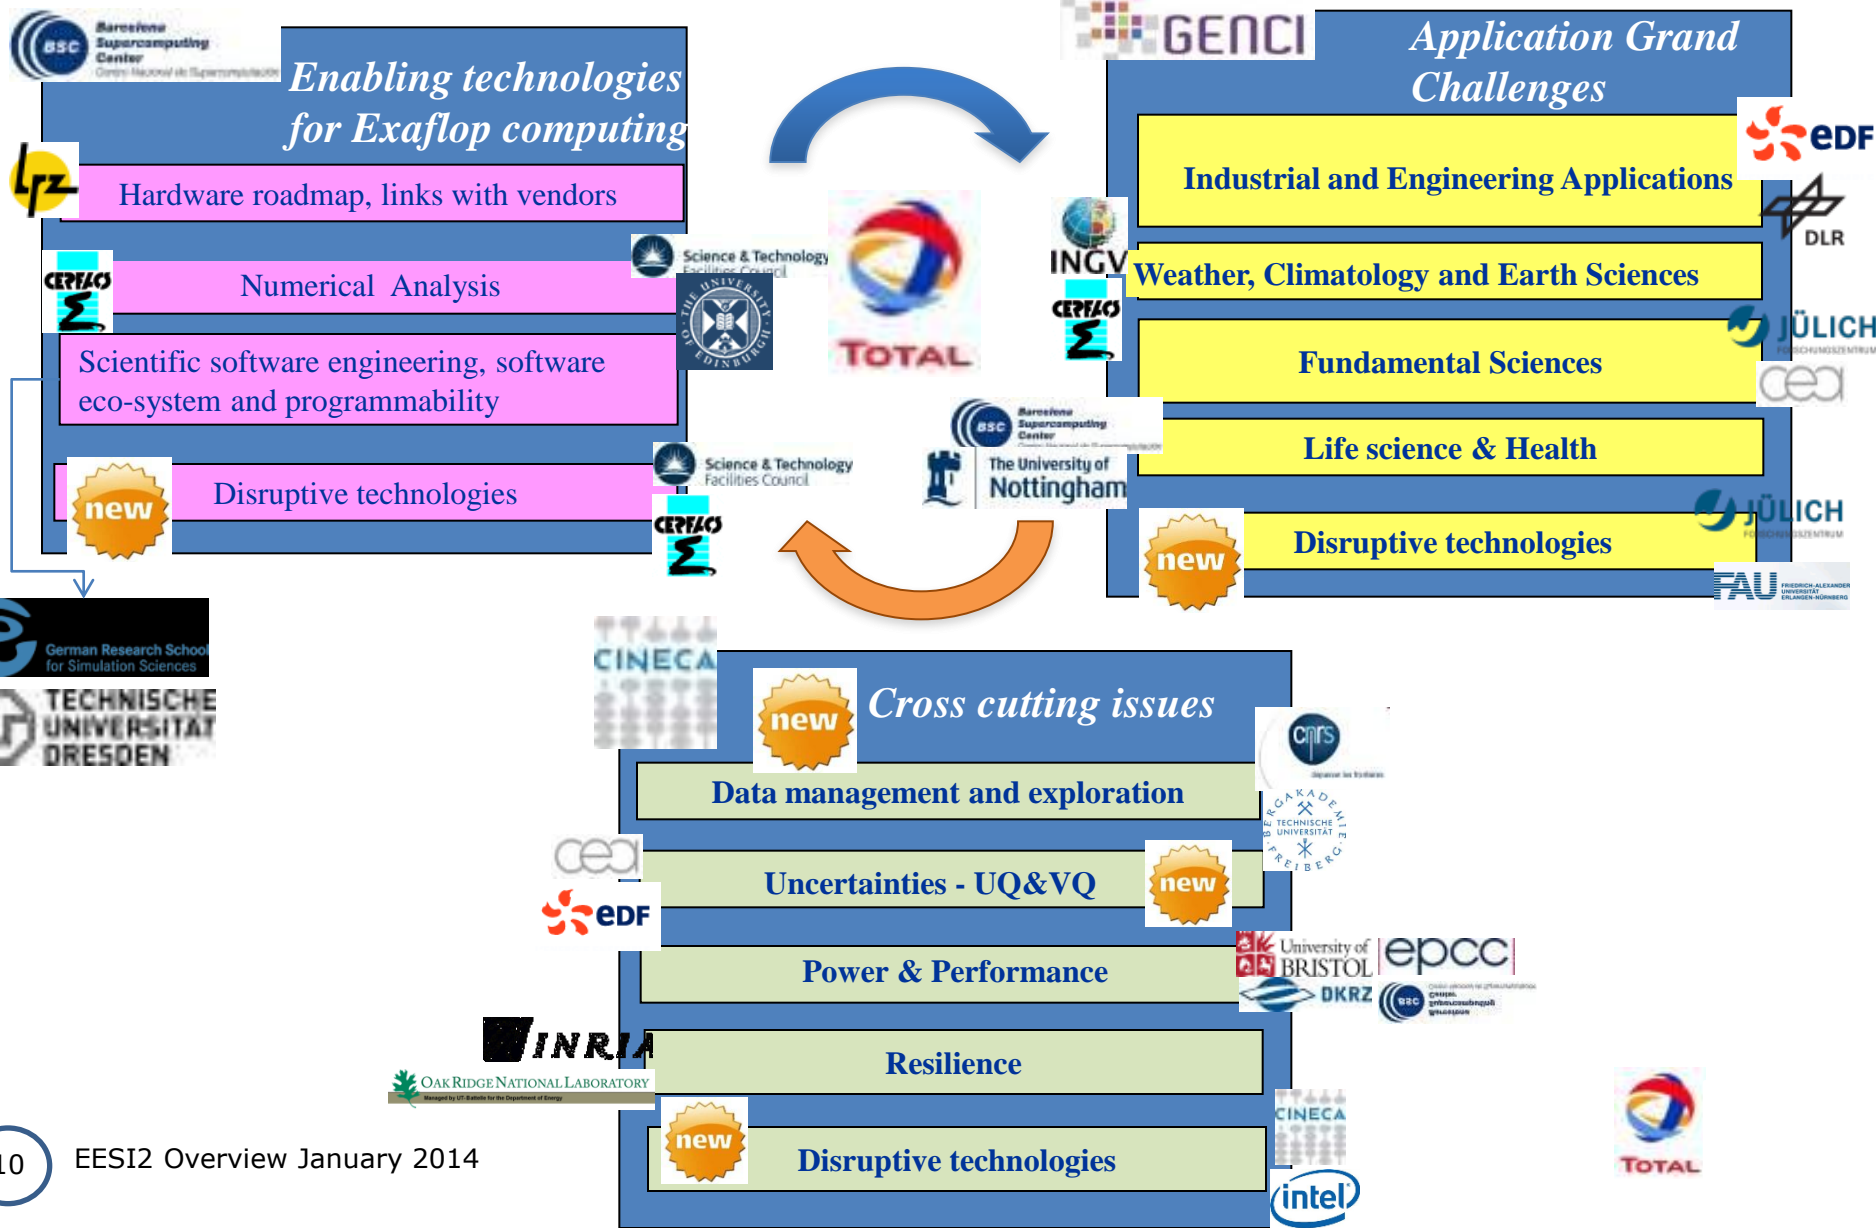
Barcelona Supercomputing Center

Enabling technologies for Exaflop computing

Hardware roadmap, links with vendors

Numerical Analysis

Scientific software engineering, software eco-system and programmability

new

Disruptive technologies

GENCI

Application Grand Challenges

Industrial and Engineering Applications

Weather, Climatology and Earth Sciences

Fundamental Sciences

Life science & Health

new

Disruptive technologies

EDF

DLR

INGV

CERFACS

JÜLICH

cea

JÜLICH

FAU

Science & Technology Facilities Council

THE UNIVERSITY OF EDINBURGH

TOTAL

Barcelona Supercomputing Center

The University of Nottingham

Science & Technology Facilities Council

CERFACS

German Research School for Simulation Sciences

TECHNISCHE UNIVERSITÄT DRESDEN

CINECA

new

Cross cutting issues

Data management and exploration

Uncertainties - UQ&VQ

new

Power & Performance

Resilience

new

Disruptive technologies

cnrs

TECHNISCHE UNIVERSITÄT BERGAKADEMIE FREIBERG

cea

EDF

University of BRISTOL

epcc

DKRZ

INRIA

OAK RIDGE NATIONAL LABORATORY

CINECA

intel

TOTAL

10

EESI2 Overview January 2014